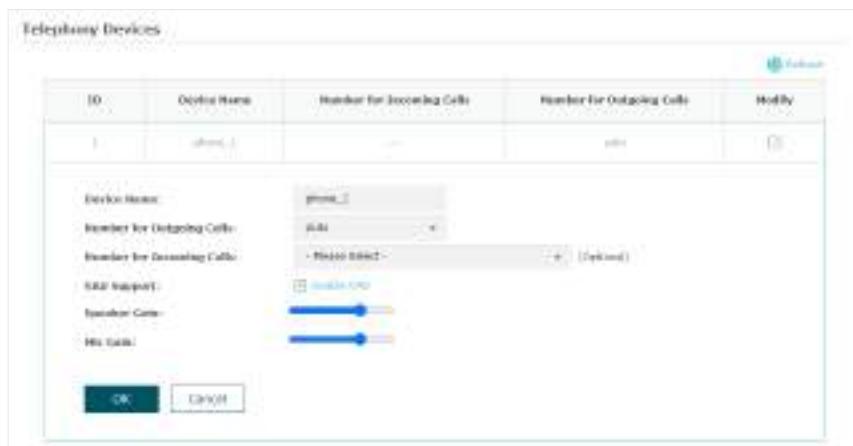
Telephony Devices

Refresh

| ID | Device Name | Number for Incoming Calls | Number for Outgoing Calls | Modify |
|---|---|---|---|---|
| 1 | phone_1 | --- | auto | |

Device Name: phone_1

Number for Outgoing Calls: auto

Number for Incoming Calls: - Please Select - (Optional)

CAS Support: Enable CAS

Speaker Gain:

Mic Gain:

OK Cancel